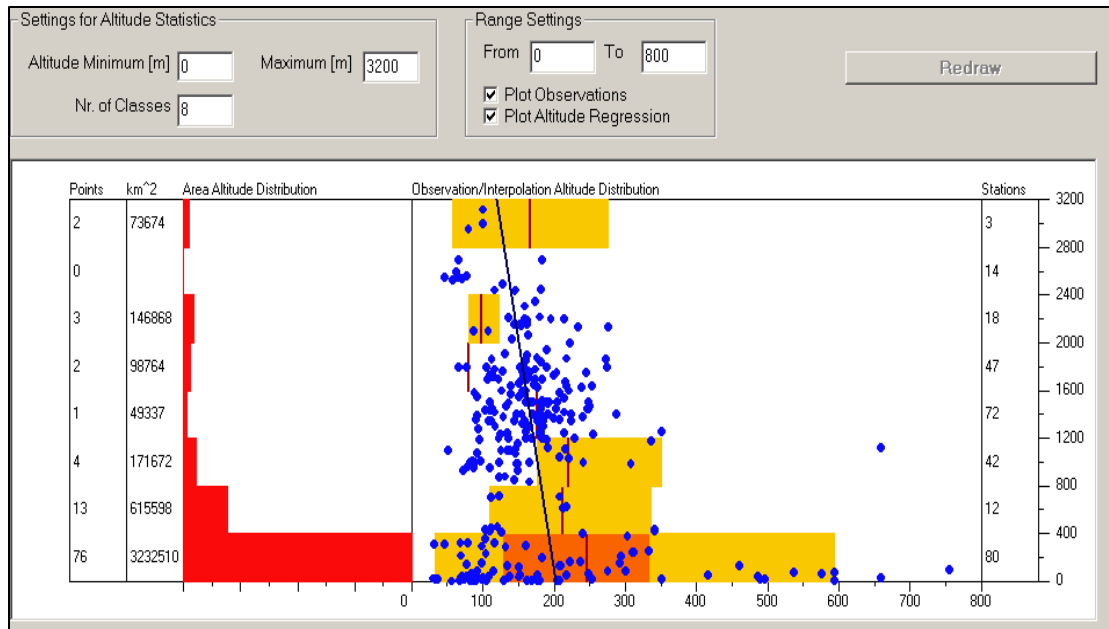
Settings for Altitude Statistics

Altitude Minimum [m] 0

Maximum [m] 3200

Nr. of Classes 8

Range Settings

From 0 To 800

☑ Plot Observations

☑ Plot Altitude Regression

Redraw

| Points | km^2 | Area Altitude Distribution | Observation/Interpolation Altitude Distribution | Stations |
|---|---|---|---|---|
| 2 | 73674 | | | 3 |
| 0 | | | | 14 |
| 3 | 146868 | | | 18 |
| 2 | 98764 | | | 47 |
| 1 | 49337 | | | 72 |
| 4 | 171672 | | | 42 |
| 13 | 615598 | | | 12 |
| 76 | 3232510 | | | 80 |

3200
2800
2400
2000
1600
1200
800
400
0

0 100 200 300 400 500 600 700 800